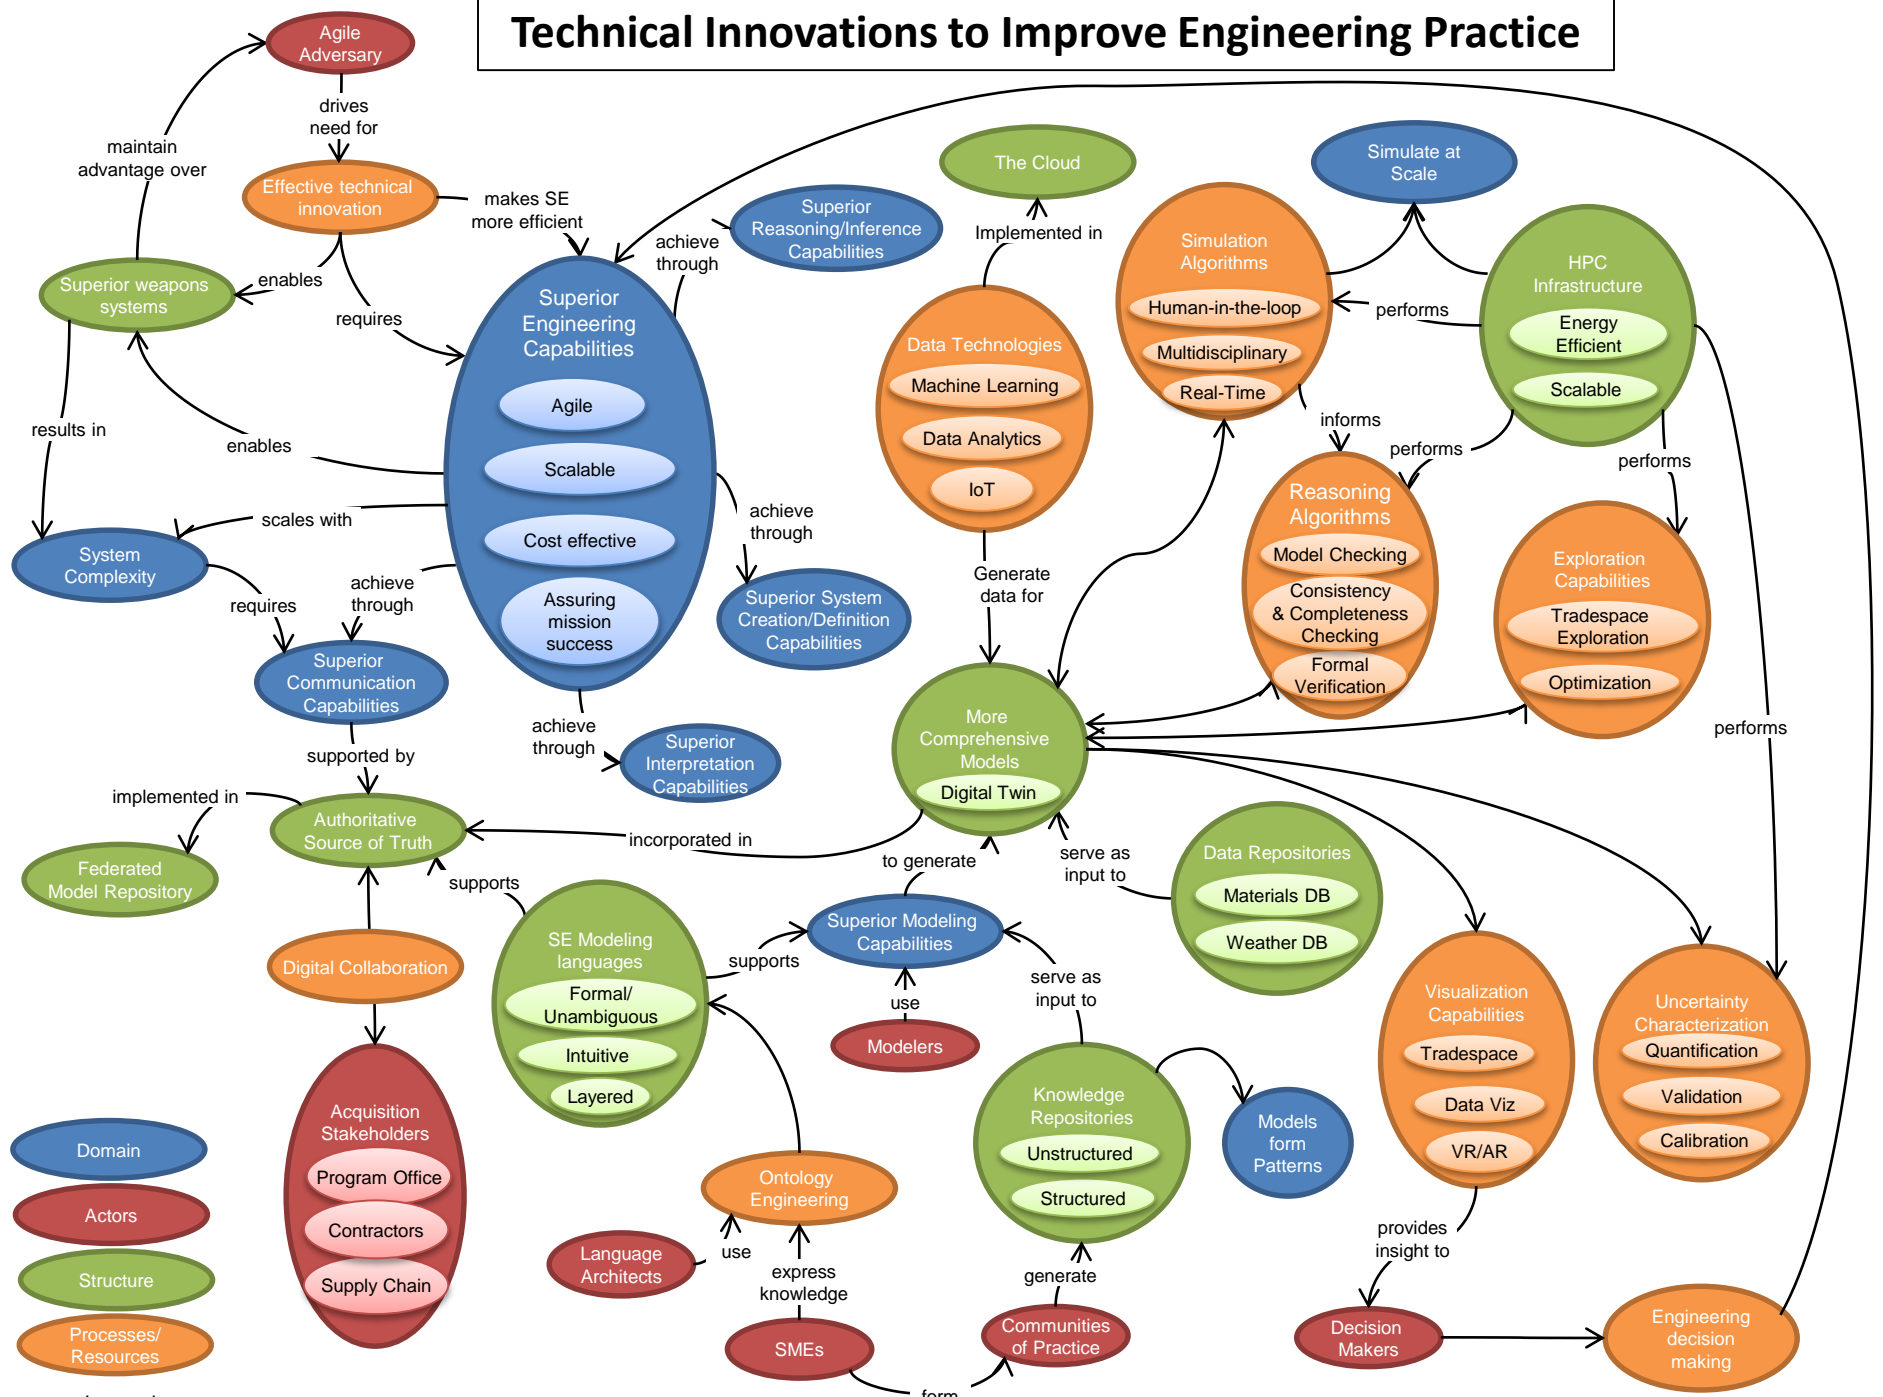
Technical Innovations to Improve Engineering Practice

Agile Adversary

drives need for

maintain advantage over

Effective technical innovation

makes SE more efficient

enables

Superior weapons systems

requires

results in

enables

Superior Engineering Capabilities

Agile

Scalable

Cost effective

Assuring mission success

achieve through

Superior Reasoning/Inference Capabilities

achieve through

Superior System Creation/Definition Capabilities

achieve through

Superior Interpretation Capabilities

scales with

System Complexity

requires

achieve through

Superior Communication Capabilities

supported by

implemented in

Authoritative Source of Truth

Federated Model Repository

incorporated in

supports

Digital Collaboration

Acquisition Stakeholders

Program Office

Contractors

Supply Chain

SE Modeling languages

Formal/ Unambiguous

Intuitive

Layered

supports

Superior Modeling Capabilities

use

Modelers

to generate

Ontology Engineering

use

Language Architects

express knowledge

SMEs

form

Communities of Practice

generate

Knowledge Repositories

Unstructured

Structured

serve as input to

Models form Patterns

The Cloud

Implemented in

Data Technologies

Machine Learning

Data Analytics

IoT

Generate data for

More Comprehensive Models

Digital Twin

serve as input to

Data Repositories

Materials DB

Weather DB

Simulate at Scale

Simulation Algorithms

Human-in-the-loop

Multidisciplinary

Real-Time

performs

HPC Infrastructure

Energy Efficient

Scalable

informs

performs

Reasoning Algorithms

Model Checking

Consistency & Completeness Checking

Formal Verification

performs

Exploration Capabilities

Tradespace Exploration

Optimization

performs

Visualization Capabilities

Tradespace

Data Viz

VR/AR

Uncertainty Characterization

Quantification

Validation

Calibration

provides insight to

Decision Makers

Engineering decision making

Domain

Actors

Structure

Processes/ Resources